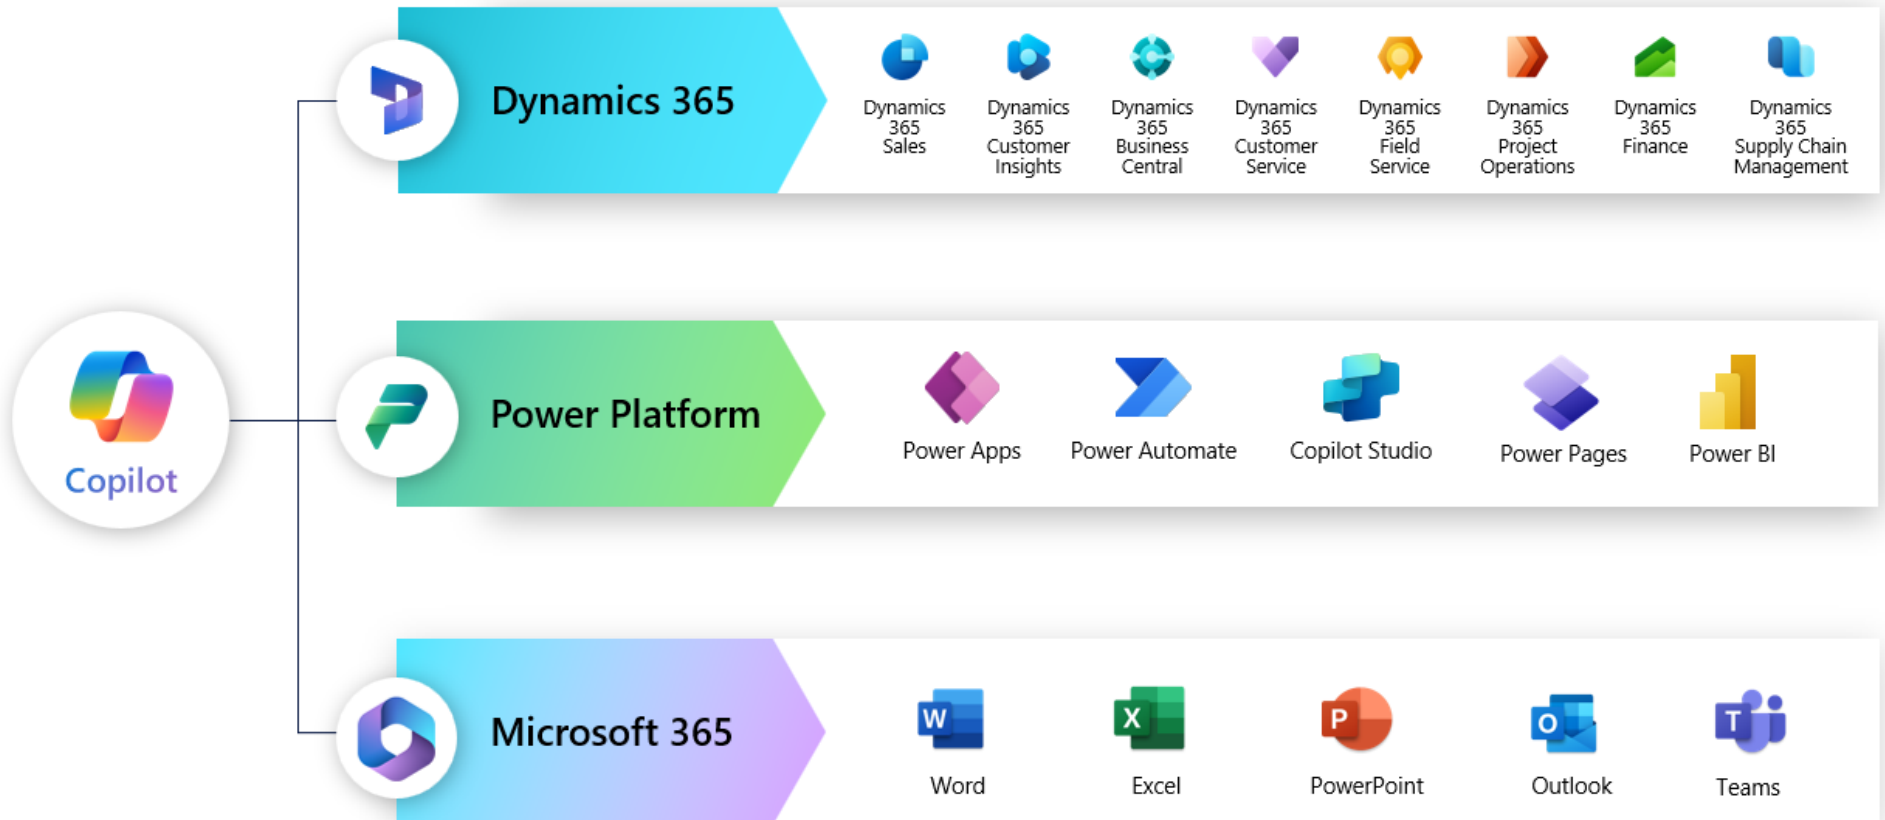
Copilot

Dynamics 365

Dynamics 365 Sales

Dynamics 365 Customer Insights

Dynamics 365 Business Central

Dynamics 365 Customer Service

Dynamics 365 Field Service

Dynamics 365 Project Operations

Dynamics 365 Finance

Dynamics 365 Supply Chain Management

Power Platform

Power Apps

Power Automate

Copilot Studio

Power Pages

Power BI

Microsoft 365

W

Word

X

Excel

P

PowerPoint

O

Outlook

T

Teams